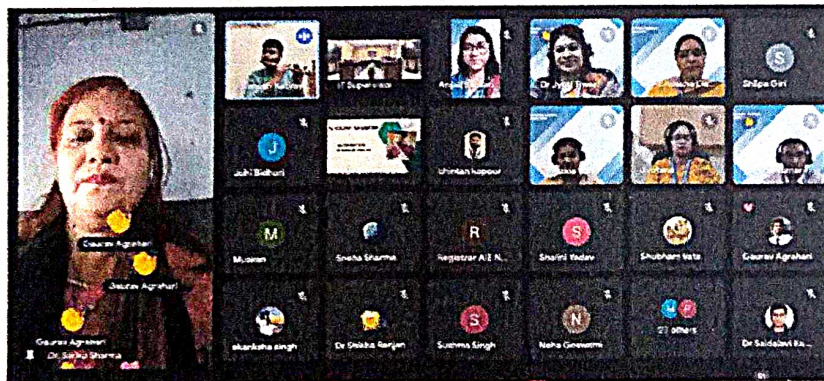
Gaurav Agrahari

Gaurav Agrahari

Gaurav Agrahari

Dr. Sarita Sharma

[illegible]

IT Superv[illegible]

Ans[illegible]

Dr Jy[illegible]

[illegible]

S

Shilpa Giri

J

Juhi Bidhuri

Chintan kapoor

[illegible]

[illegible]

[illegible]

M

Myonan

Sneha Sharma

R

Registrar AIT N...

S

Shalini Yadav

Shubham Vats

Gaurav Agrahari

akanksha singh

Dr Shikha Ranjan

S

Sushma Singh

N

Neha Goswami

27 others

Dr Saidalavi Ka...